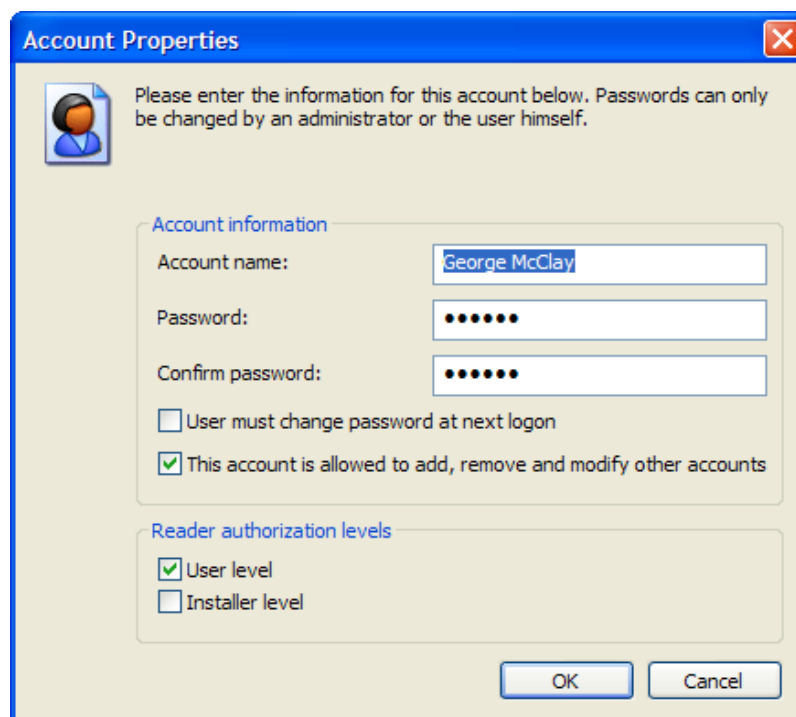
Account Properties

Please enter the information for this account below. Passwords can only be changed by an administrator or the user himself.

Account information

Account name: George McClay

Password: ●●●●●●

Confirm password: ●●●●●●

User must change password at next logon

This account is allowed to add, remove and modify other accounts

Reader authorization levels

User level

Installer level

OK

Cancel